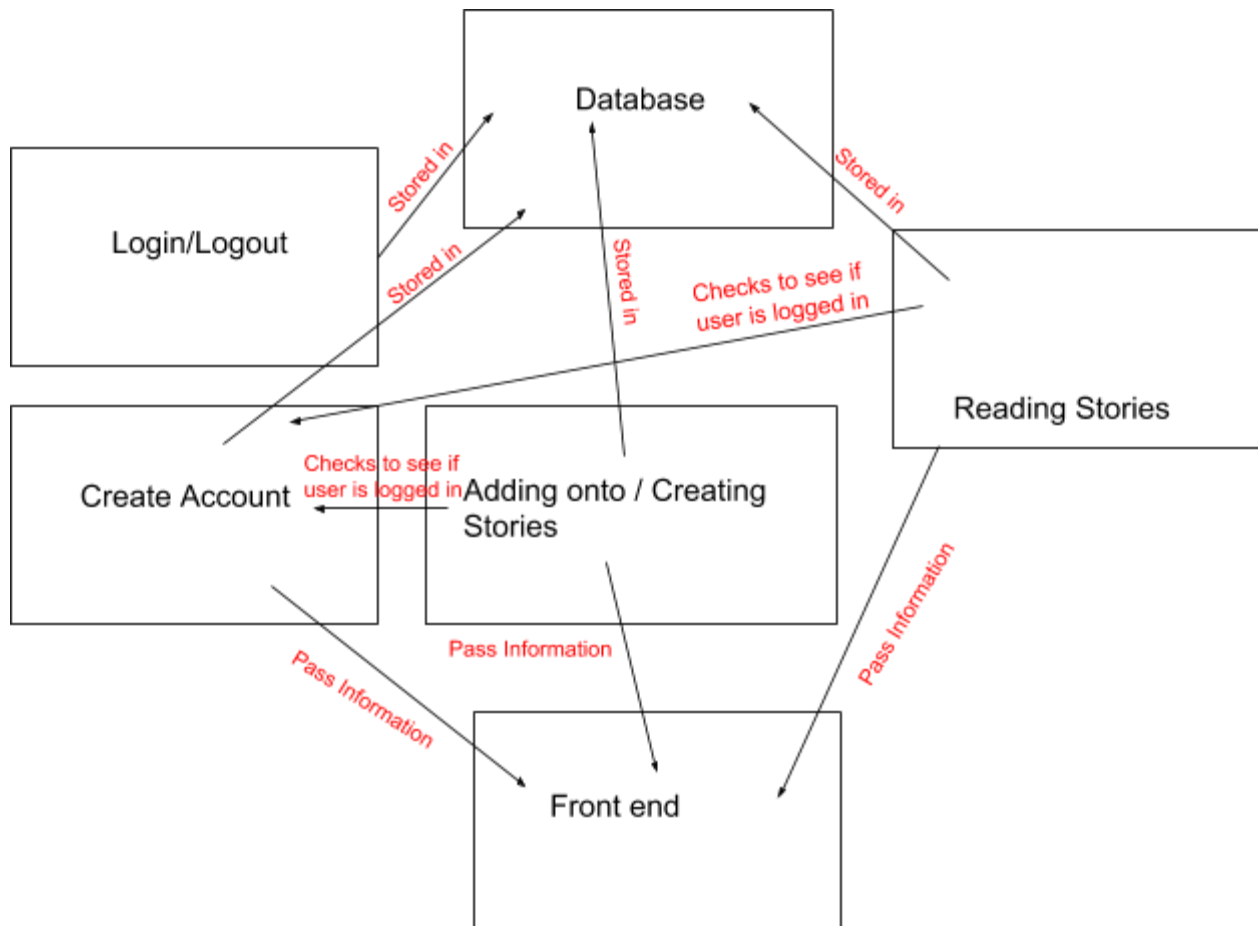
Database

Login/Logout

Stored in

Stored in

Stored in

Stored in

Checks to see if user is logged in

Reading Stories

Create Account

Checks to see if user is logged in

Adding onto / Creating Stories

Pass Information

Pass Information

Pass Information

Front end